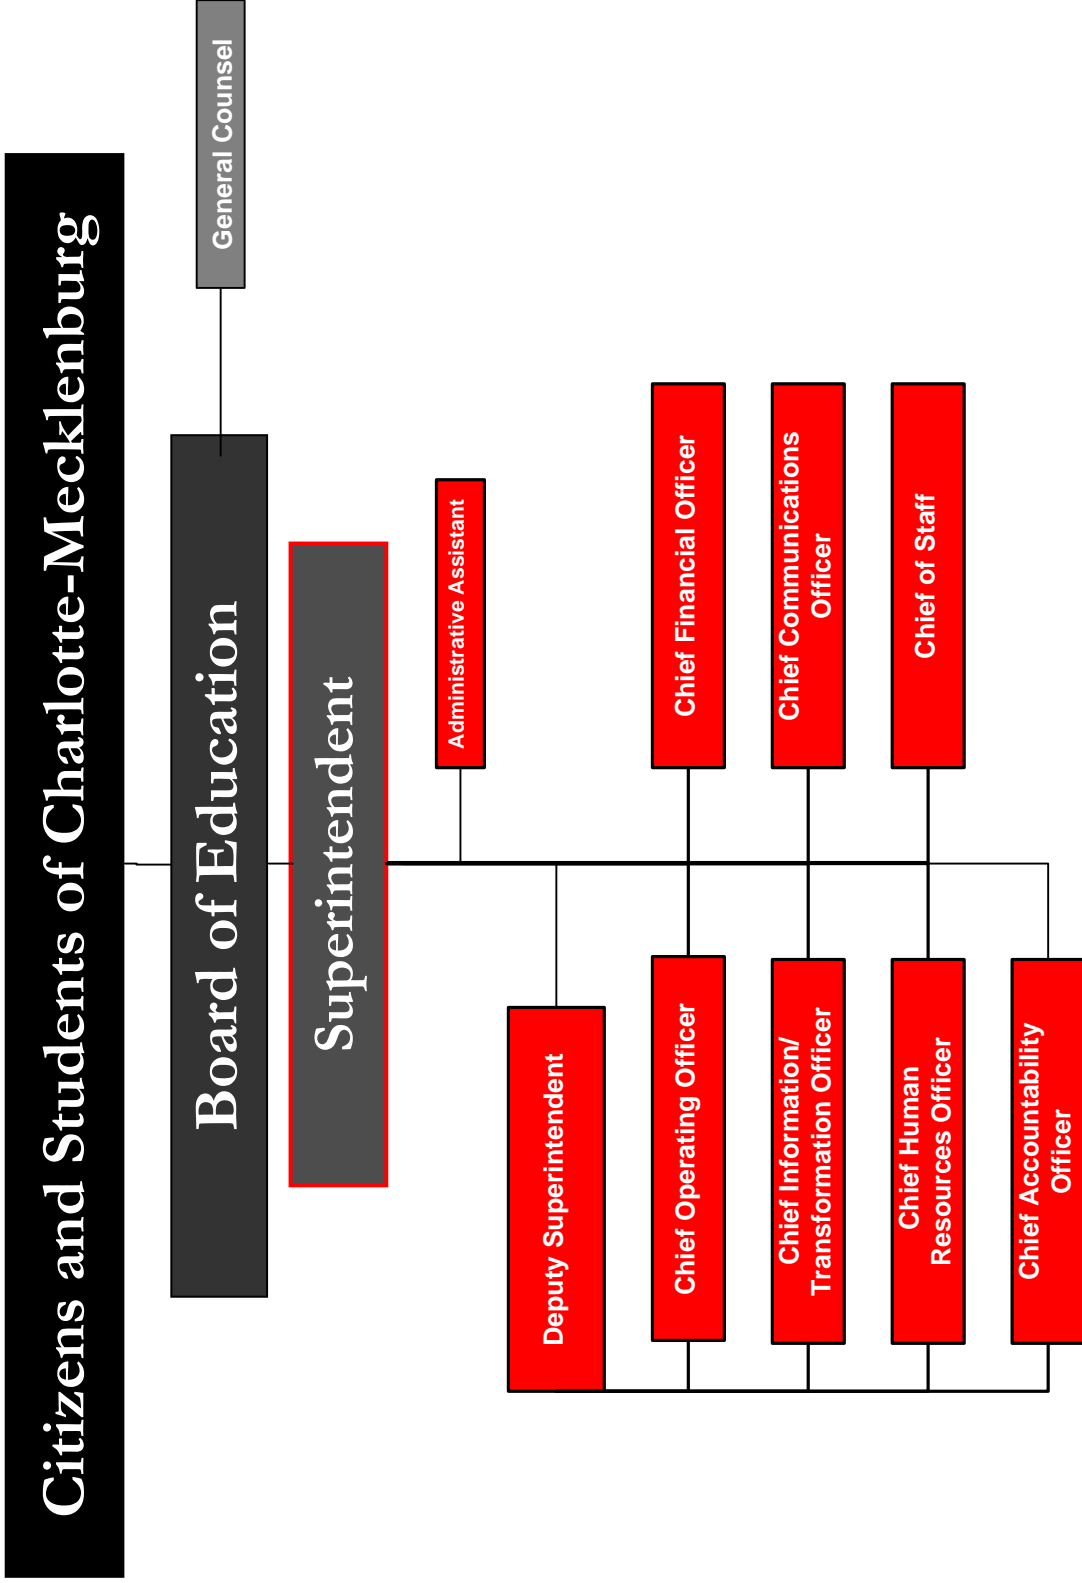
Citizens and Students of Charlotte-Mecklenburg

General Counsel

Board of Education

Superintendent

Administrative Assistant

Chief Financial Officer

Chief Communications Officer

Chief of Staff

Deputy Superintendent

Chief Operating Officer

Chief Information/ Transformation Officer

Chief Human Resources Officer

Chief Accountability Officer